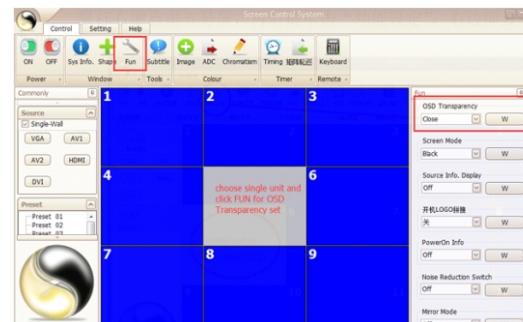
Screen Control System

Control | Setting | Help

ON | OFF | Sys Info. | Shape | Fun | Subtitle | Image | ADC | Chromatism | Timing | 矩阵轮巡 | Keyboard

Power | Window | Tools | Colour | Timer | Remote

Commonly

Source
Single-Wall
VGA | AV1
AV2 | HDMI
DVI

Preset
Preset 01
Preset 02
Preset 03

1 | 2 | 3
4 | | 6
7 | 8 | 9

choose single unit and click FUN for OSD Transparency set

Fun

OSD Transparency
Close | W

Screen Mode
Black | W

Source Info. Display
Off | W

开机LOGO转换
关 | W

PowerOn Info
Off | W

Noise Reduction Switch
Off | W

Mirror Mode